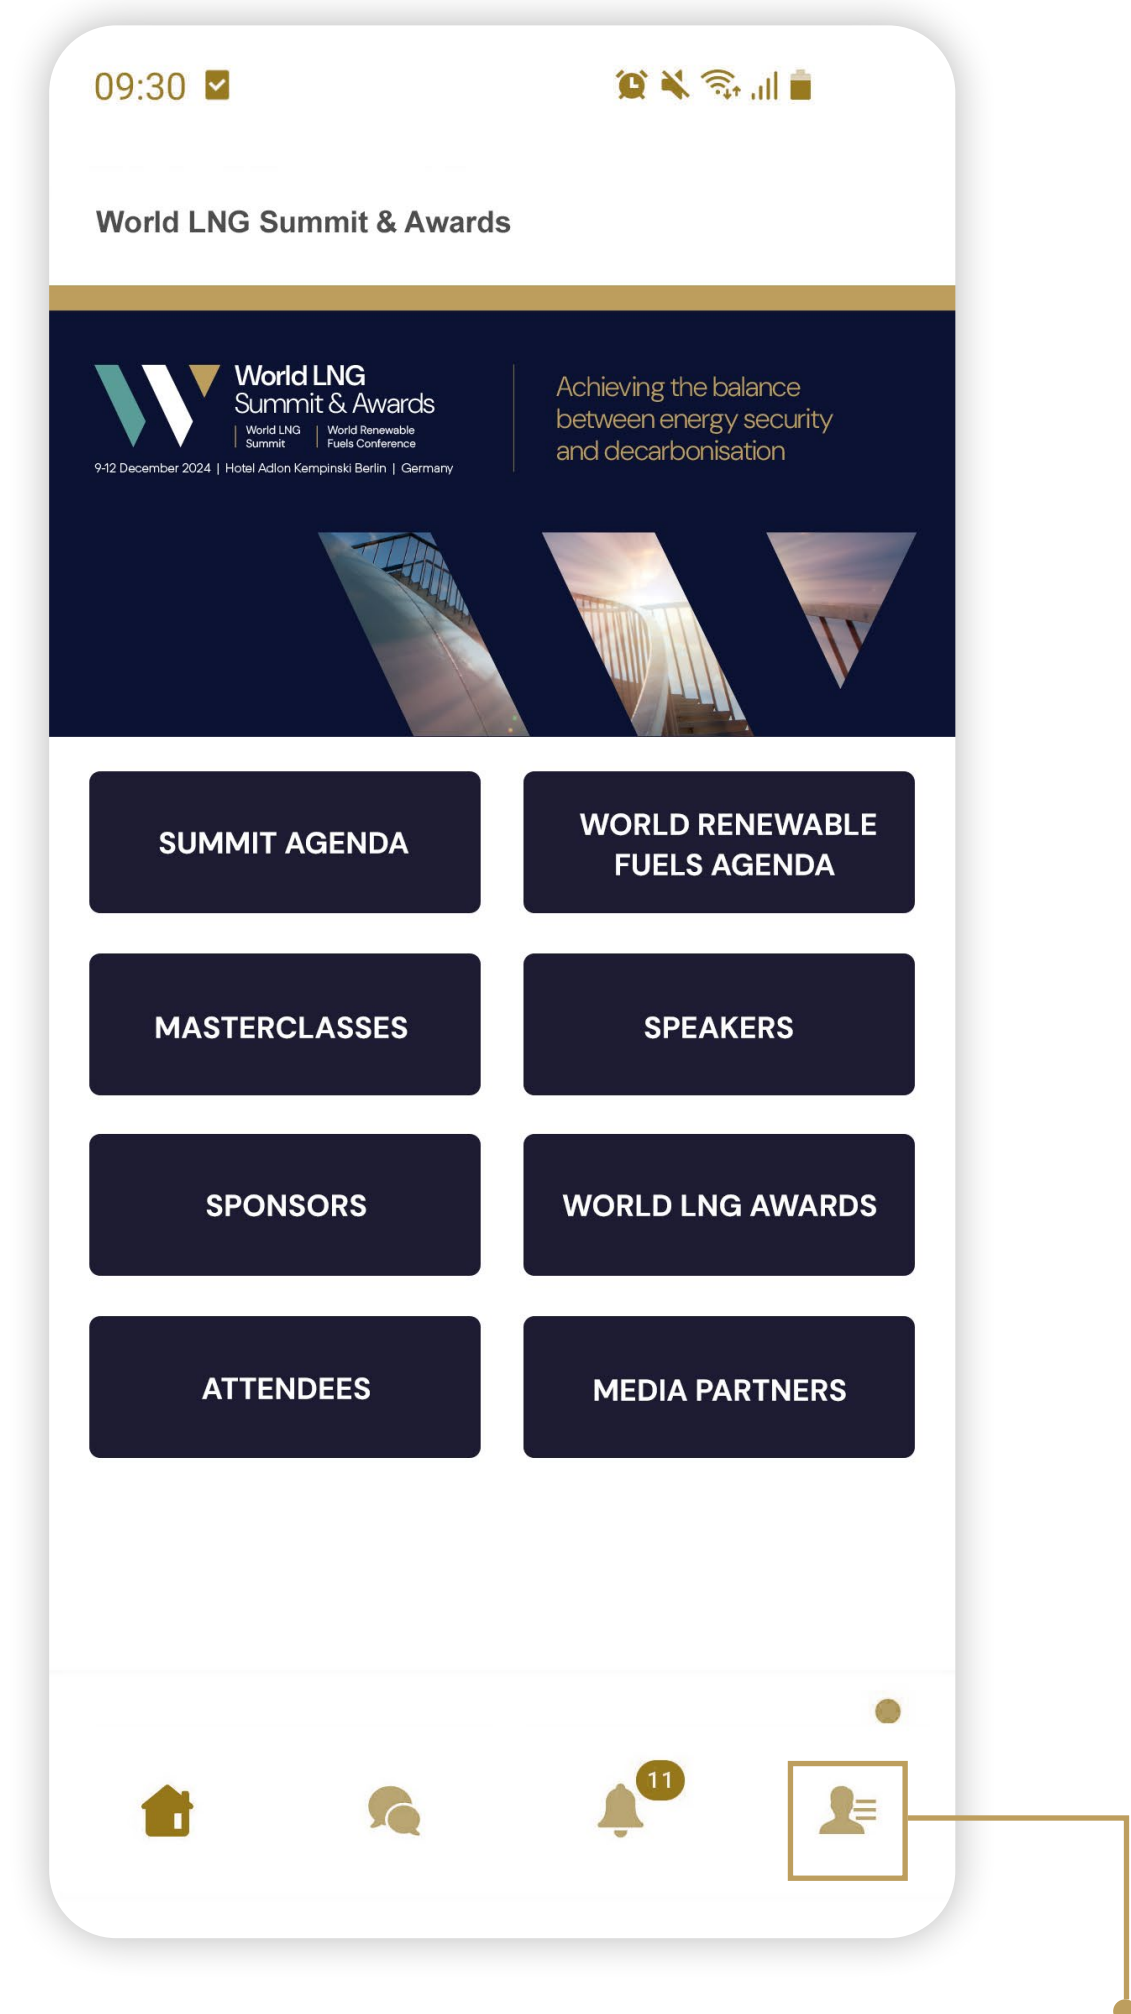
09:30

World LNG Summit & Awards

World LNG Summit & Awards
World LNG Summit | World Renewable Fuels Conference
9-12 December 2024 | Hotel Adlon Kempinski Berlin | Germany

Achieving the balance between energy security and decarbonisation

SUMMIT AGENDA

WORLD RENEWABLE FUELS AGENDA

MASTERCLASSES

SPEAKERS

SPONSORS

WORLD LNG AWARDS

ATTENDEES

MEDIA PARTNERS

11